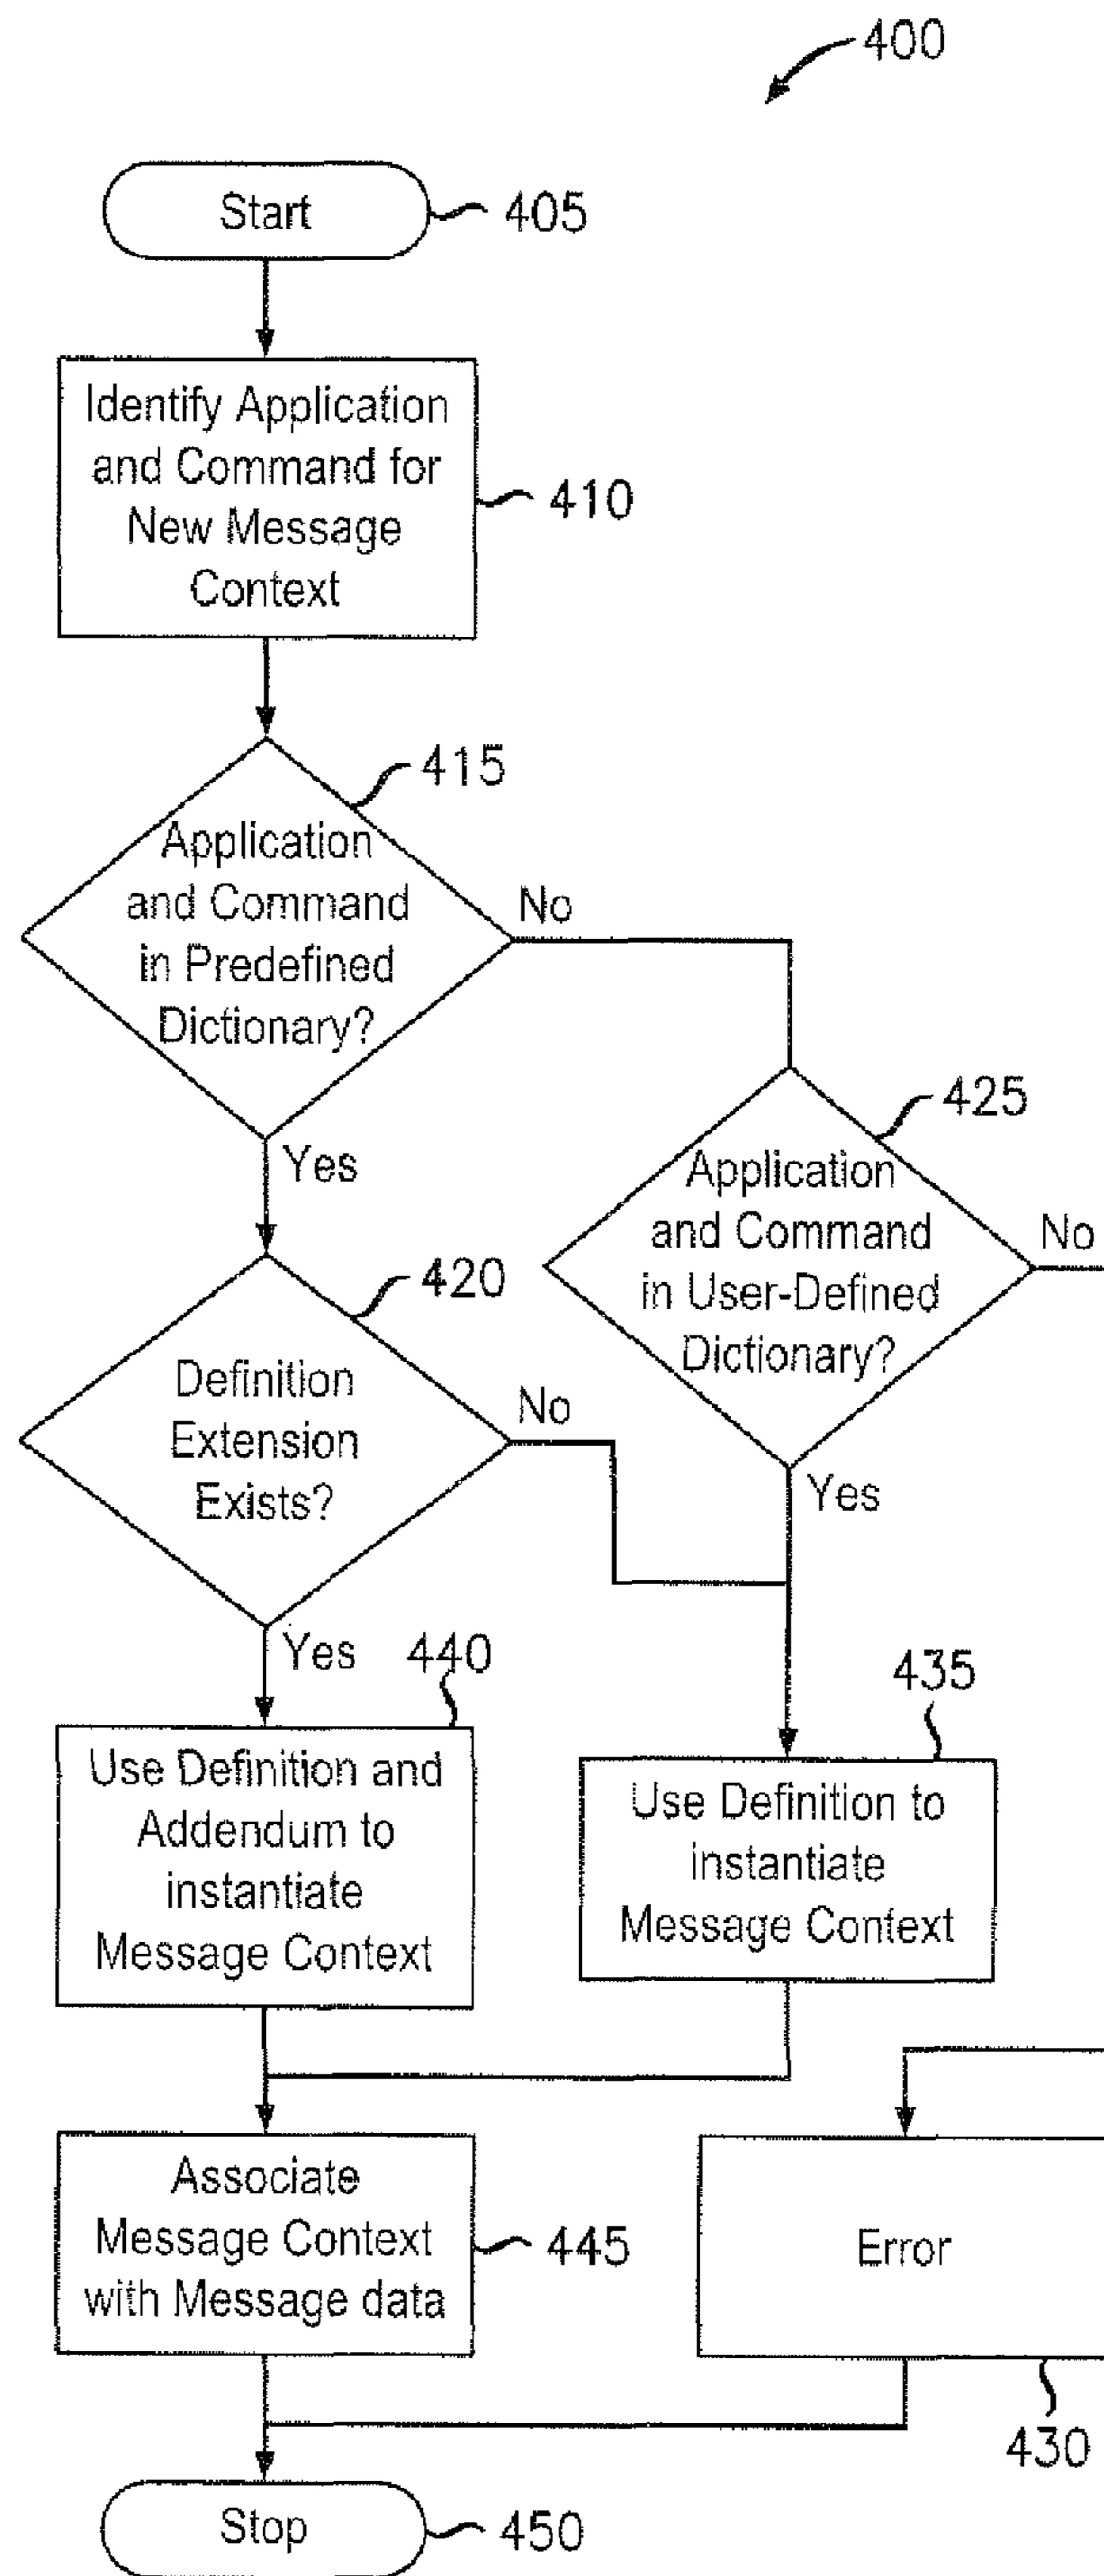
400

Start 405

Identify Application and Command for New Message Context 410

415
Application and Command in Predefined Dictionary?

No

Yes

425
Application and Command in User-Defined Dictionary?

No

420
Definition Extension Exists?

No

Yes

Yes 440

435

Use Definition and Addendum to instantiate Message Context

Use Definition to instantiate Message Context

Associate Message Context with Message data 445

Error

430

Stop 450